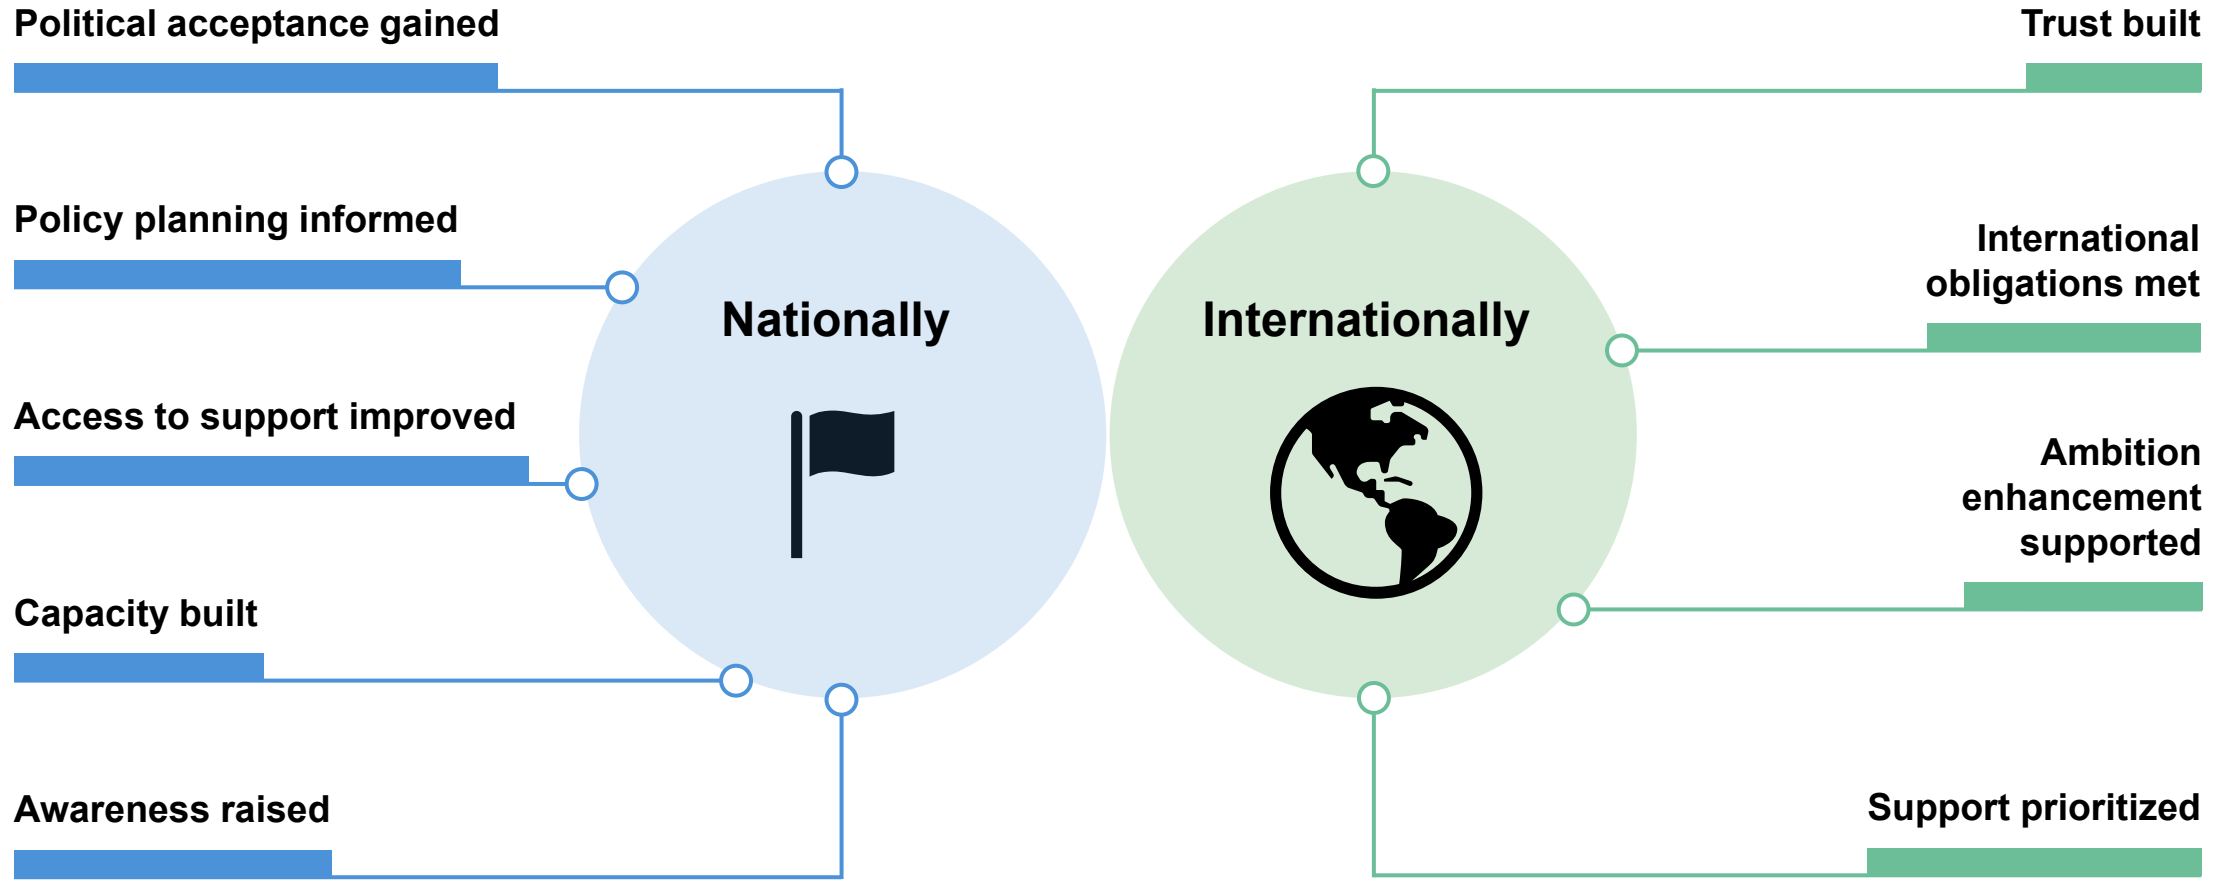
Political acceptance gained

Policy planning informed

Access to support improved

Capacity built

Awareness raised

Nationally

Internationally

Trust built

International obligations met

Ambition enhancement supported

Support prioritized